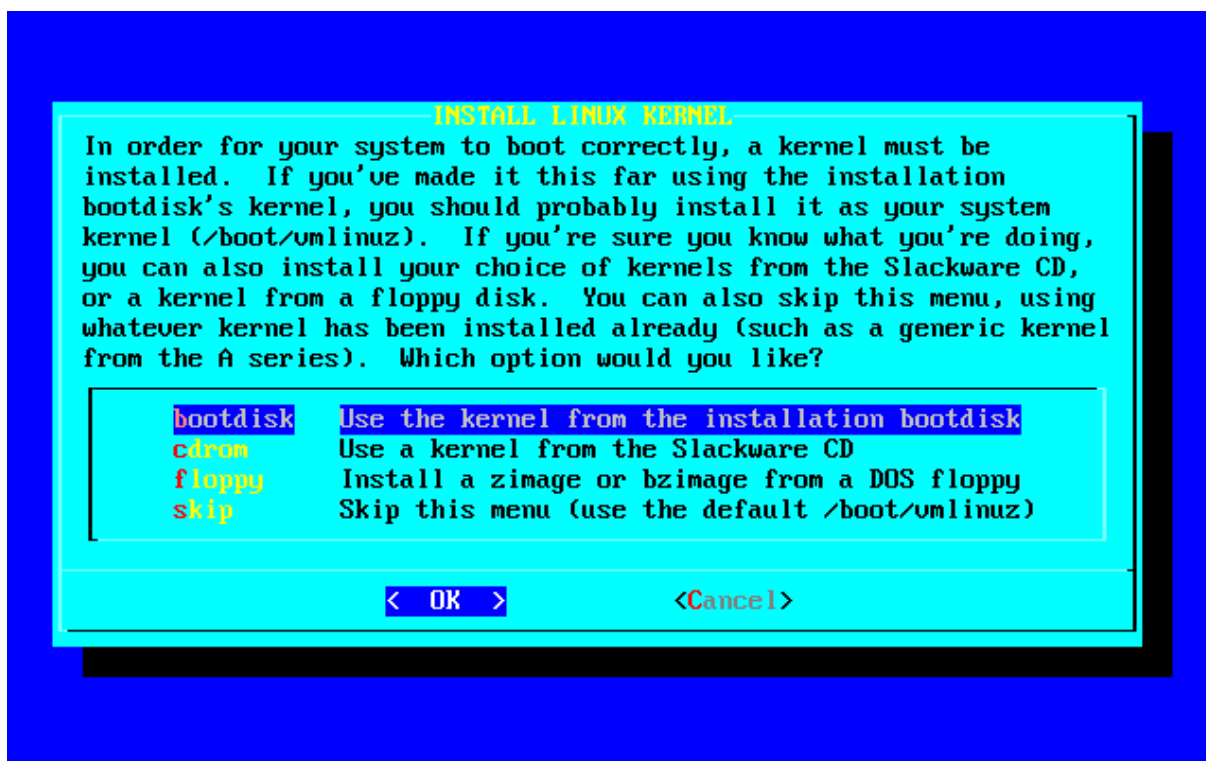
INSTALL LINUX KERNEL

In order for your system to boot correctly, a kernel must be installed. If you've made it this far using the installation bootdisk's kernel, you should probably install it as your system kernel (/boot/vmlinuz). If you're sure you know what you're doing, you can also install your choice of kernels from the Slackware CD, or a kernel from a floppy disk. You can also skip this menu, using whatever kernel has been installed already (such as a generic kernel from the A series). Which option would you like?

bootdisk Use the kernel from the installation bootdisk
cdrom Use a kernel from the Slackware CD
floppy Install a zimage or bzimage from a DOS floppy
skip Skip this menu (use the default /boot/vmlinuz)

< OK > <Cancel>